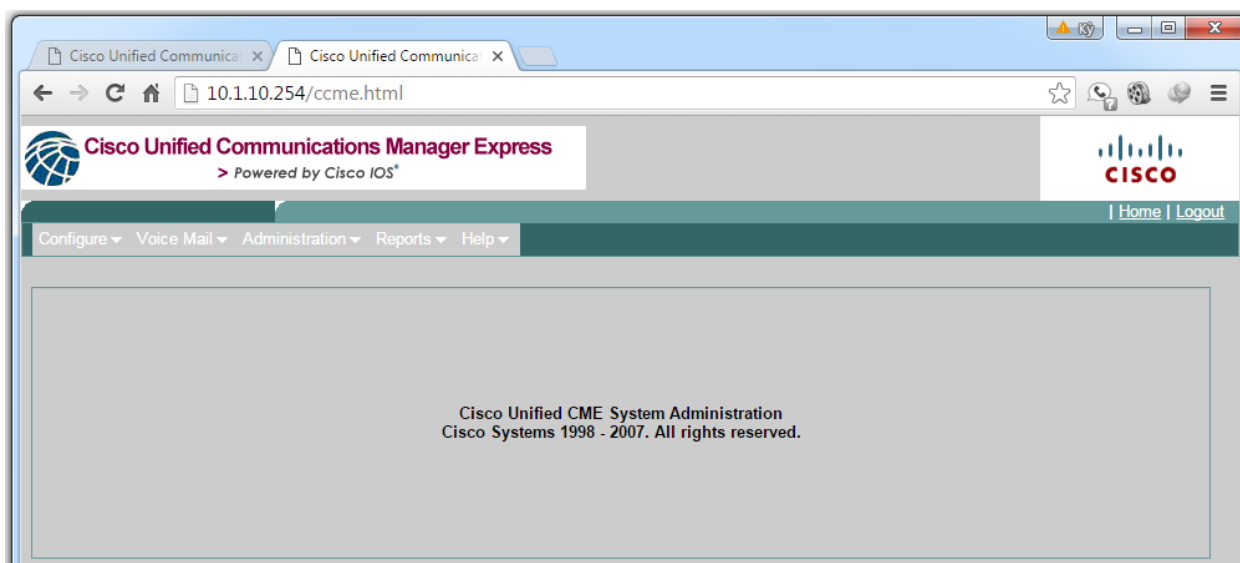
Cisco Unified Communica ×
Cisco Unified Communica ×

10.1.10.254/ccme.html

Cisco Unified Communications Manager Express
> Powered by Cisco IOS®

CISCO

| Home | Logout

Configure Voice Mail Administration Reports Help

Cisco Unified CME System Administration
Cisco Systems 1998 - 2007. All rights reserved.